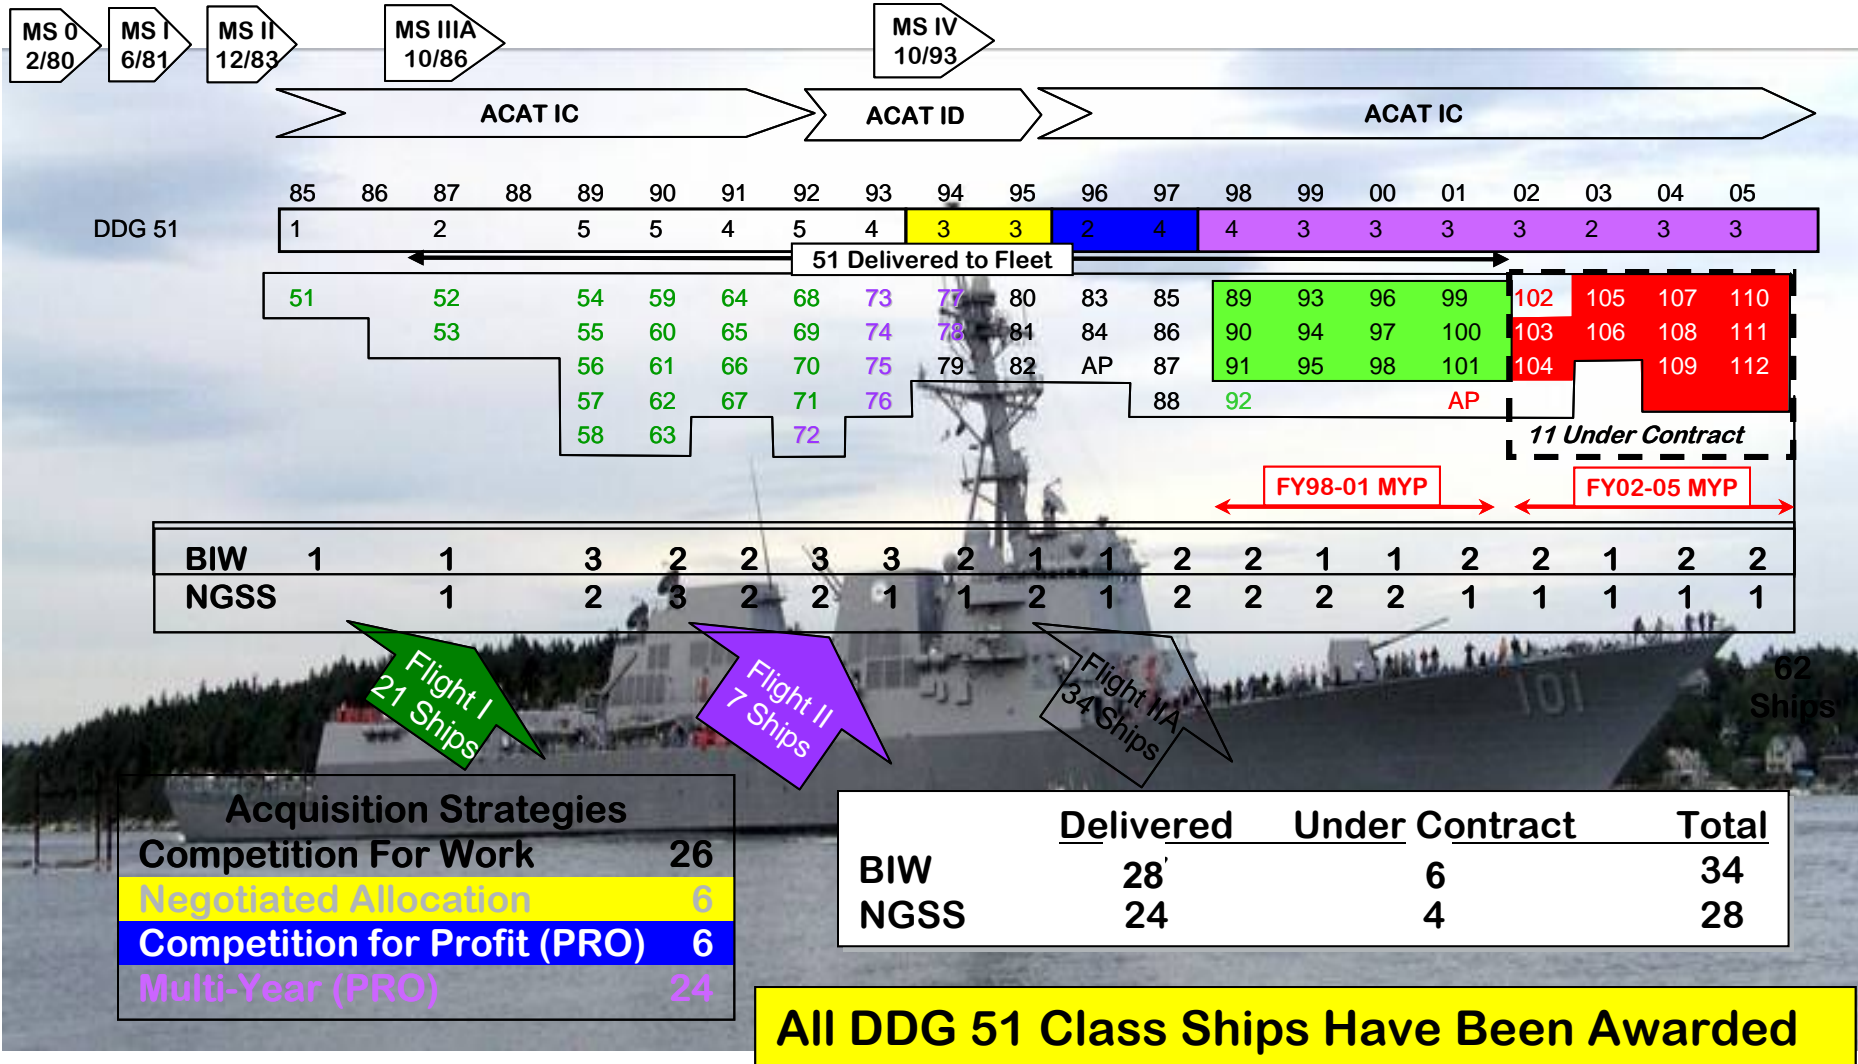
MS 0 2/80

MS I 6/81

MS II 12/83

MS IIIA 10/86

MS IV 10/93

ACAT IC

ACAT ID

ACAT IC

| | 85 | 86 | 87 | 88 | 89 | 90 | 91 | 92 | 93 | 94 | 95 | 96 | 97 | 98 | 99 | 00 | 01 | 02 | 03 | 04 | 05 |
|---|---|---|---|---|---|---|---|---|---|---|---|---|---|---|---|---|---|---|---|---|---|
| DDG 51 | 1 | | 2 | | 5 | 5 | 4 | 5 | 4 | 3 | 3 | 2 | 4 | 4 | 3 | 3 | 3 | 3 | 2 | 3 | 3 |

51 Delivered to Fleet

51 52 53 54 55 56 57 58 59 60 61 62 63 64 65 66 67 68 69 70 71 72 73 74 75 76 77 78 79 80 81 82 83 84 AP 85 86 87 88

89 90 91 92 93 94 95 96 97 98 99 100 101 AP

102 103 104 105 106 107 108 109 110 111 112

11 Under Contract

FY98-01 MYP

FY02-05 MYP

| BIW | 1 | 1 | 3 | 2 | 2 | 3 | 3 | 2 | 1 | 1 | 2 | 2 | 1 | 1 | 2 | 2 | 1 | 2 | 2 |
|---|---|---|---|---|---|---|---|---|---|---|---|---|---|---|---|---|---|---|---|
| NGSS | | 1 | 2 | 3 | 2 | 2 | 1 | 1 | 2 | 1 | 2 | 2 | 2 | 2 | 1 | 1 | 1 | 1 | 1 |

Flight I 21 Ships

Flight II 7 Ships

Flight IIA 34 Ships

62 Ships

Acquisition Strategies
Competition For Work 26
Negotiated Allocation 6
Competition for Profit (PRO) 6
Multi-Year (PRO) 24

| | Delivered | Under Contract | Total |
|---|---|---|---|
| BIW | 28 | 6 | 34 |
| NGSS | 24 | 4 | 28 |

All DDG 51 Class Ships Have Been Awarded